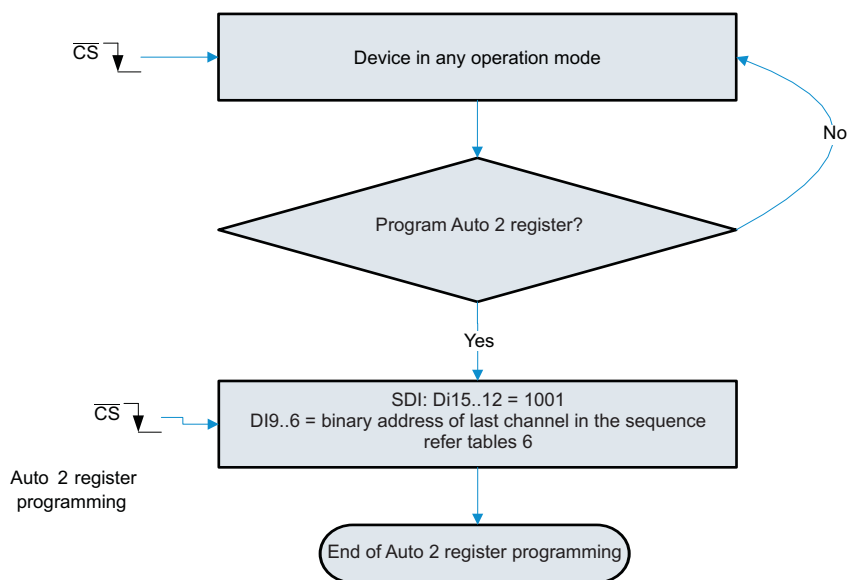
$\overline{CS}$

Device in any operation mode

No

Program Auto 2 register?

Yes

$\overline{CS}$

SDI: Di15..12 = 1001
DI9..6 = binary address of last channel in the sequence
refer tables 6

Auto 2 register programming

End of Auto 2 register programming